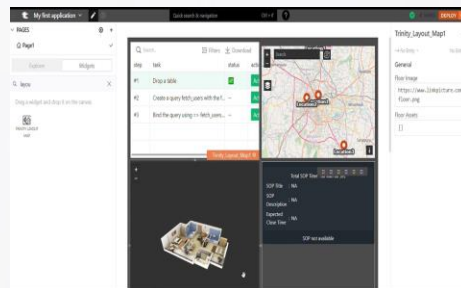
My first application
Quick search & navigation
Ctrl + K
DEPLOY
PAGES
Page1
Explorer
Widgets
layou
Drag a widget and drop it on the canvas
Search
Filters
Download
step
task
status
action
#1
Drop a table
#2
Create a query fetch_users with the f...
#3
Bind the query using => fetch_users...
Trinity_Layout_Map1
Location1
Location2
Location3
Total SOP Time
SOP Title
NA
SOP Description
NA
Expected Close Time
NA
SOP not available
Trinity_Layout_Map1
General
Floor Image
https://www.linkpicture.com/... floor.png
Floor Assets
[]